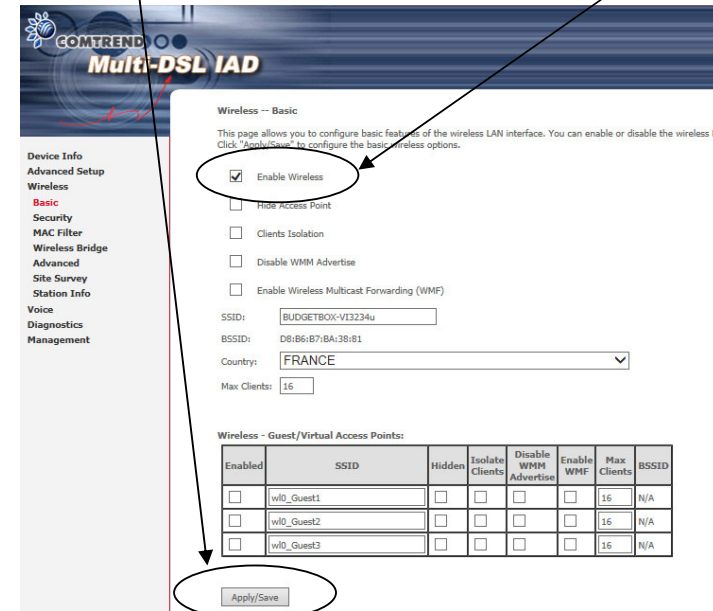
COMTREND
Multi-DSL IAD

Device Info
Advanced Setup
Wireless
Basic
Security
MAC Filter
Wireless Bridge
Advanced
Site Survey
Station Info
Voice
Diagnostics
Management

Wireless -- Basic

This page allows you to configure basic features of the wireless LAN interface. You can enable or disable the wireless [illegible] Click "Apply/Save" to configure the basic wireless options.

Enable Wireless

Hide Access Point

Clients Isolation

Disable WMM Advertise

Enable Wireless Multicast Forwarding (WMF)

SSID: BUDGETBOX-VI3234u

BSSID: D8:B6:B7:BA:38:81

Country: FRANCE

Max Clients: 16

Wireless - Guest/Virtual Access Points:

| Enabled | SSID | Hidden | Isolate Clients | Disable WMM Advertise | Enable WMF | Max Clients | BSSID |
|---|---|---|---|---|---|---|---|
| | wl0_Guest1 | | | | | 16 | N/A |
| | wl0_Guest2 | | | | | 16 | N/A |
| | wl0_Guest3 | | | | | 16 | N/A |

Apply/Save